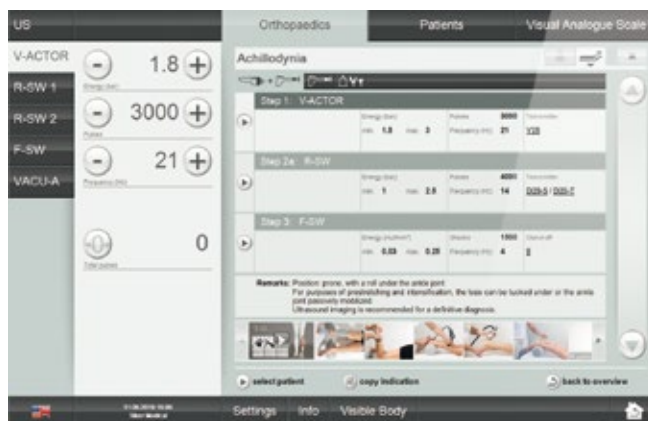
US

Orthopaedics

Patients

Visual Analogue Scale

V-ACTOR

R-SW 1

R-SW 2

F-SW

VACU-A

1.8

Energy (bar)

3000

Pulses

21

Frequency (Hz)

0

Total pulses

Achillodynia

Step 1: V-ACTOR

Energy (bar) min. 1.8 max. 3

Pulses 3000 Frequency (Hz) 21

Transmitter V25

Step 2a: R-SW

Energy (bar) min. 1 max. 2.8

Pulses 4000 Frequency (Hz) 14

Transmitter D20-S / D35-T

Step 3: F-SW

Energy (mJ/mm²) min. 0.03 max. 0.25

Shocks 1500 Frequency (Hz) 4

Stand-off II

Remarks: Position: prone, with a roll under the ankle joint. For purposes of prestretching and intensification, the toes can be tucked under or the ankle joint passively mobilized. Ultrasound imaging is recommended for a definitive diagnosis.

select patient

copy indication

back to overview

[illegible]

Settings

Info

Visible Body